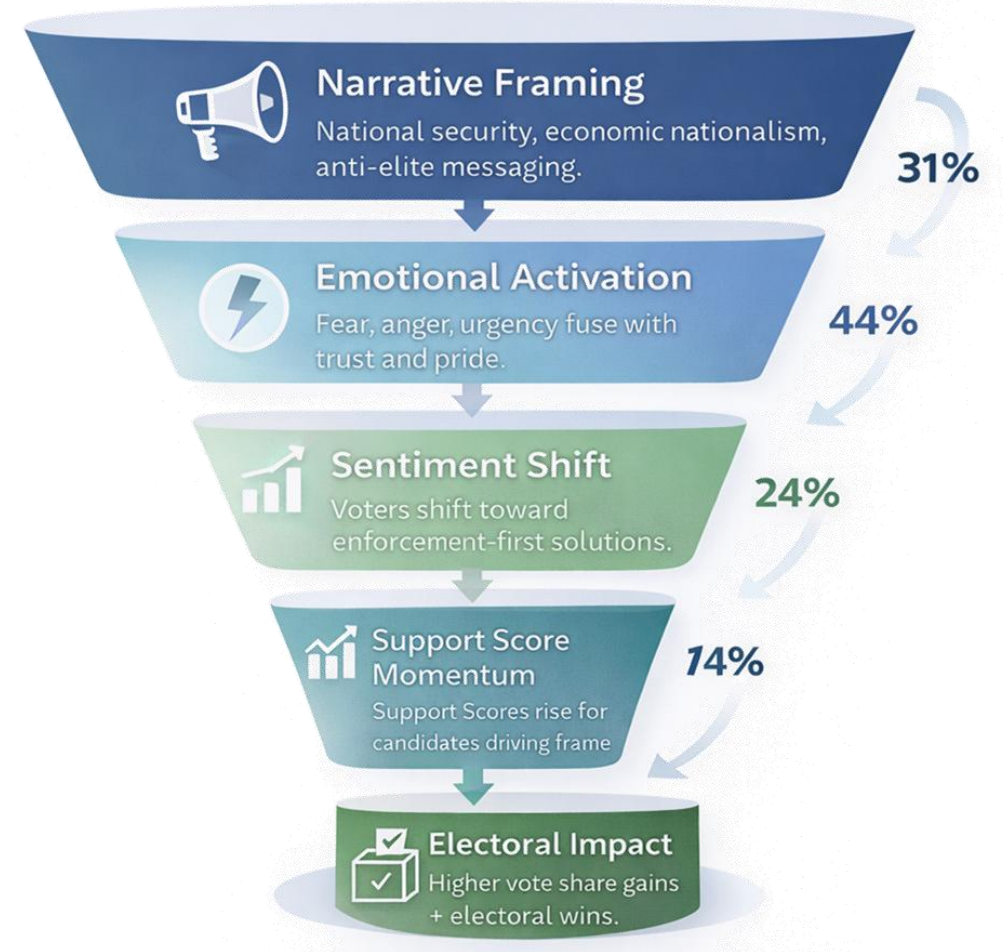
Narrative Framing
National security, economic nationalism, anti-elite messaging.

31%

Emotional Activation
Fear, anger, urgency fuse with trust and pride.

44%

Sentiment Shift
Voters shift toward enforcement-first solutions.

24%

Support Score Momentum
Support Scores rise for candidates driving frame

14%

Electoral Impact
Higher vote share gains + electoral wins.